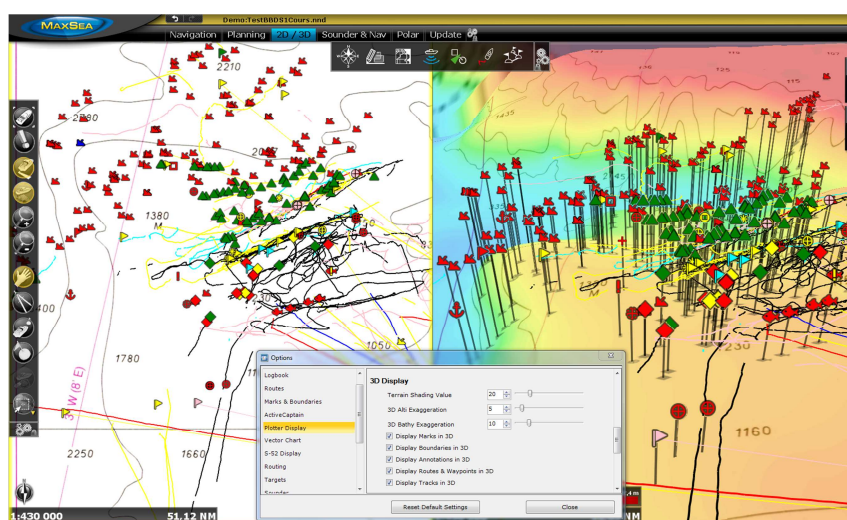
MaxSea
Demo:TestBBDS1Cours.nnd
Navigation | Planning | 2D / 3D | Sounder & Nav | Polar | Update

2210
2280
2050
1380
M
400
1780
2250
1660
1050
3°W (8°E)
230
1160

Options
Logbook
Routes
Marks & Boundaries
ActiveCaptain
Plotter Display
Vector Chart
S-52 Display
Routing
Targets
Sounder

3D Display
Terrain Shading Value 20
3D Alti Exaggeration 5
3D Bathy Exaggeration 10
☑ Display Marks in 3D
☑ Display Boundaries in 3D
☑ Display Annotations in 3D
☑ Display Routes & Waypoints in 3D
☑ Display Tracks in 3D

Reset Default Settings
Close

1:430 000
51.12 NM
4 m